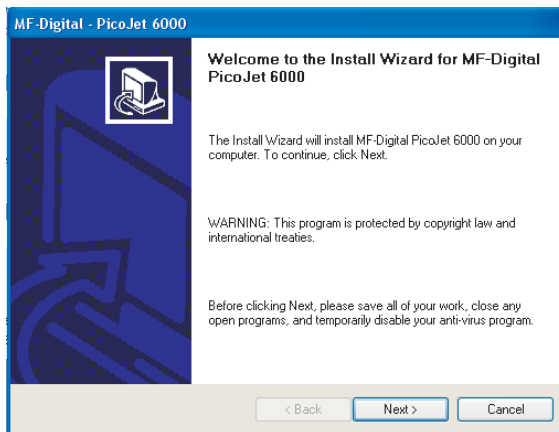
MF-Digital - PicoJet 6000

Welcome to the Install Wizard for MF-Digital PicoJet 6000

The Install Wizard will install MF-Digital PicoJet 6000 on your computer. To continue, click Next.

WARNING: This program is protected by copyright law and international treaties.

Before clicking Next, please save all of your work, close any open programs, and temporarily disable your anti-virus program.

< Back

Next >

Cancel